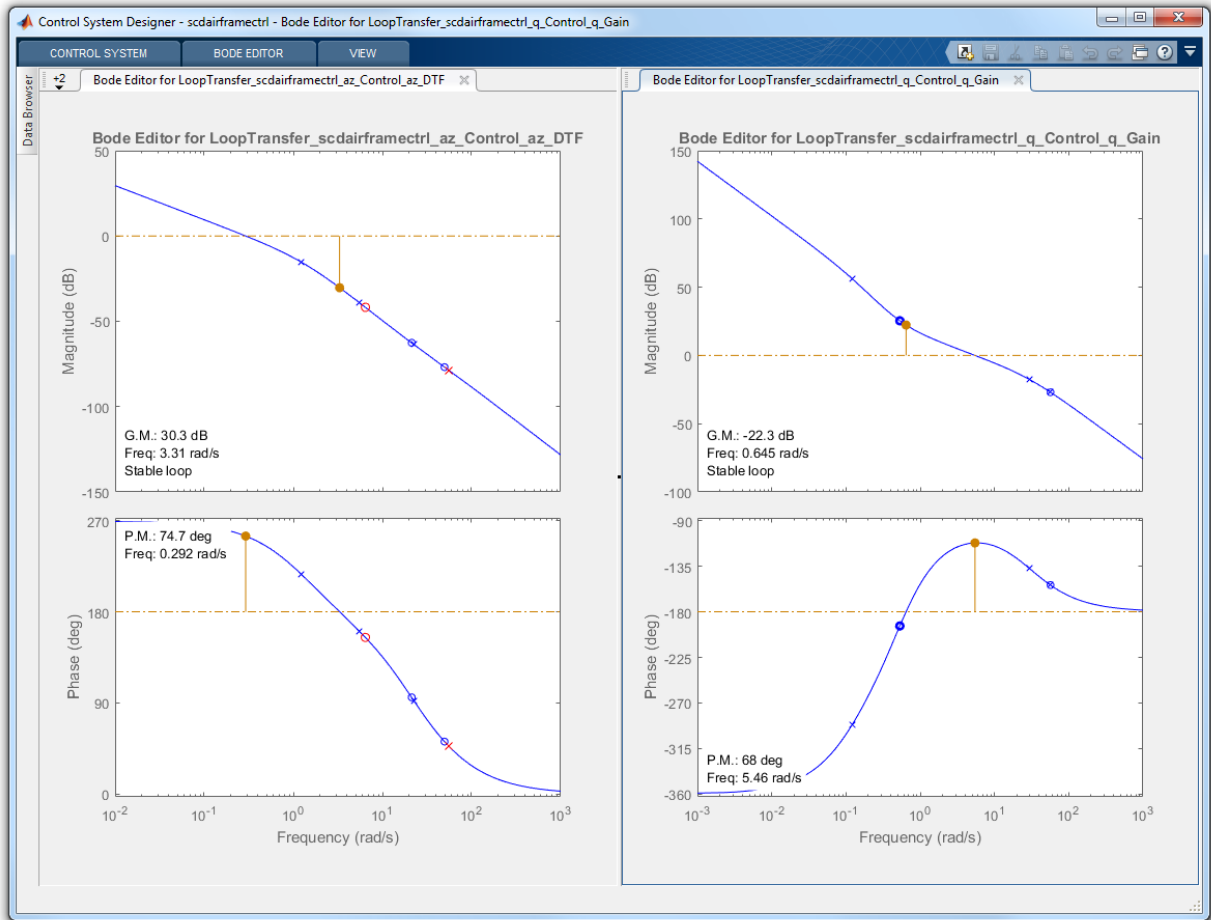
Control System Designer - scdairframectrl - Bode Editor for LoopTransfer_scdairframectrl_q_Control_q_Gain

CONTROL SYSTEM
BODE EDITOR
VIEW

Data Browser
+2
Bode Editor for LoopTransfer_scdairframectrl_az_Control_az_DTF
Bode Editor for LoopTransfer_scdairframectrl_q_Control_q_Gain

Bode Editor for LoopTransfer_scdairframectrl_az_Control_az_DTF

50
0
-50
-100
-150
Magnitude (dB)
G.M.: 30.3 dB
Freq: 3.31 rad/s
Stable loop

270
180
90
0
Phase (deg)
P.M.: 74.7 deg
Freq: 0.292 rad/s
$10^{-2}$ $10^{-1}$ $10^{0}$ $10^{1}$ $10^{2}$ $10^{3}$
Frequency (rad/s)

Bode Editor for LoopTransfer_scdairframectrl_q_Control_q_Gain

150
100
50
0
-50
-100
Magnitude (dB)
G.M.: -22.3 dB
Freq: 0.645 rad/s
Stable loop

-90
-135
-180
-225
-270
-315
-360
Phase (deg)
P.M.: 68 deg
Freq: 5.46 rad/s
$10^{-3}$ $10^{-2}$ $10^{-1}$ $10^{0}$ $10^{1}$ $10^{2}$ $10^{3}$
Frequency (rad/s)